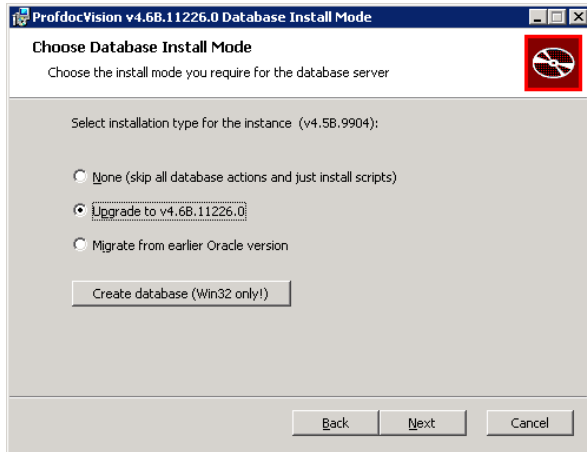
ProfdocVision v4.6B.11226.0 Database Install Mode

Choose Database Install Mode

Choose the install mode you require for the database server

Select installation type for the instance (v4.5B.9904):

None (skip all database actions and just install scripts)

Upgrade to v4.6B.11226.0

Migrate from earlier Oracle version

Create database (Win32 only!)

Back

Next

Cancel